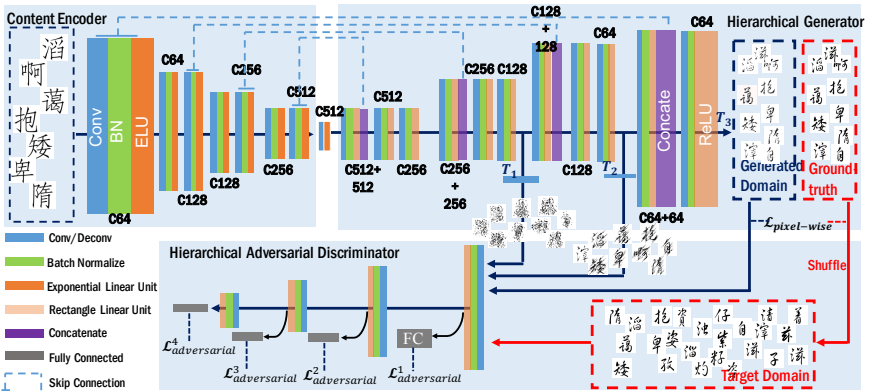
Content Encoder

滔 啊 藹 抱 矮 卑 隋

Conv
BN
ELU
C64
C64
C128
C128
C256
C256
C256
C512
C512
C512
C512+512
C256
C256+256
C256
C128
C128+128
C128
C64
C64+64
Concate
ReLU
C64
$T_1$
$T_2$
$T_3$

Hierarchical Generator
Generated Domain
Ground truth

$\mathcal{L}_{pixel-wise}$
Shuffle

Hierarchical Adversarial Discriminator
Conv/Deconv
Batch Normalize
Exponential Linear Unit
Rectangle Linear Unit
Concatenate
Fully Connected
Skip Connection

FC
$\mathcal{L}^4_{adversarial}$
$\mathcal{L}^3_{adversarial}$
$\mathcal{L}^2_{adversarial}$
$\mathcal{L}^1_{adversarial}$

Target Domain